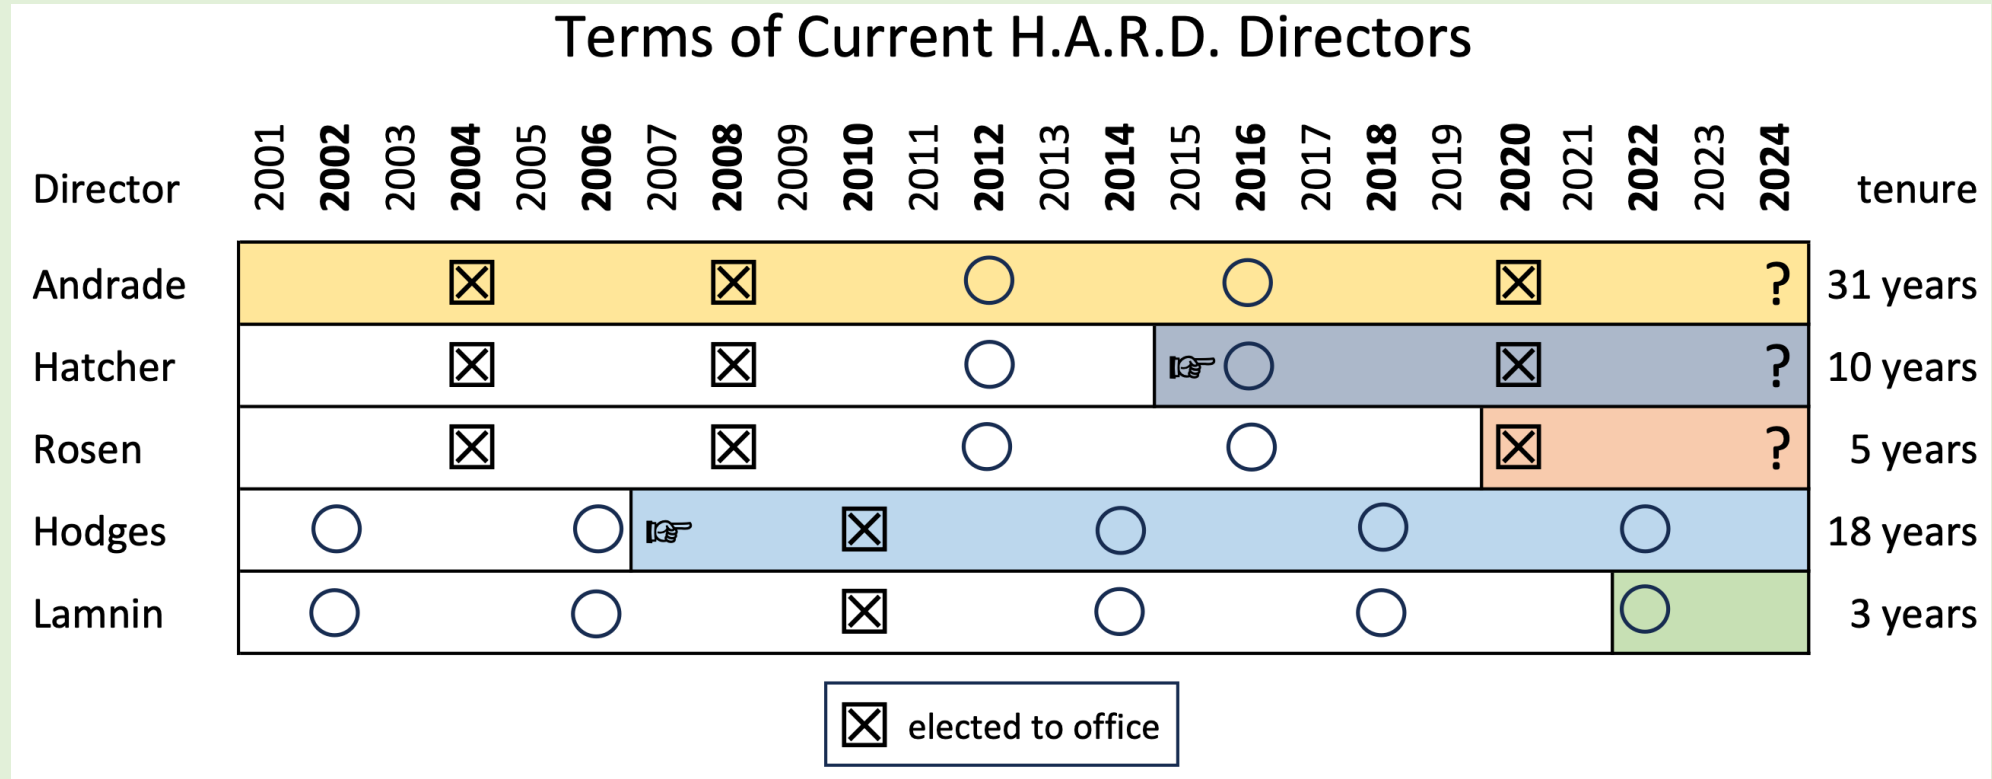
Terms of Current H.A.R.D. Directors

| Director | 2001 | 2002 | 2003 | 2004 | 2005 | 2006 | 2007 | 2008 | 2009 | 2010 | 2011 | 2012 | 2013 | 2014 | 2015 | 2016 | 2017 | 2018 | 2019 | 2020 | 2021 | 2022 | 2023 | 2024 | tenure |
|---|---|---|---|---|---|---|---|---|---|---|---|---|---|---|---|---|---|---|---|---|---|---|---|---|---|
| Andrade | | | | ☒ | | | | ☒ | | | | ○ | | | | ○ | | | | ☒ | | | | ? | 31 years |
| Hatcher | | | | ☒ | | | | ☒ | | | | ○ | | | ☞ | ○ | | | | ☒ | | | | ? | 10 years |
| Rosen | | | | ☒ | | | | ☒ | | | | ○ | | | | ○ | | | | ☒ | | | | ? | 5 years |
| Hodges | | ○ | | | | ○ | ☞ | | | ☒ | | | | ○ | | | | ○ | | | | ○ | | | 18 years |
| Lamnin | | ○ | | | | ○ | | | | ☒ | | | | ○ | | | | ○ | | | | ○ | | | 3 years |

☒ elected to office